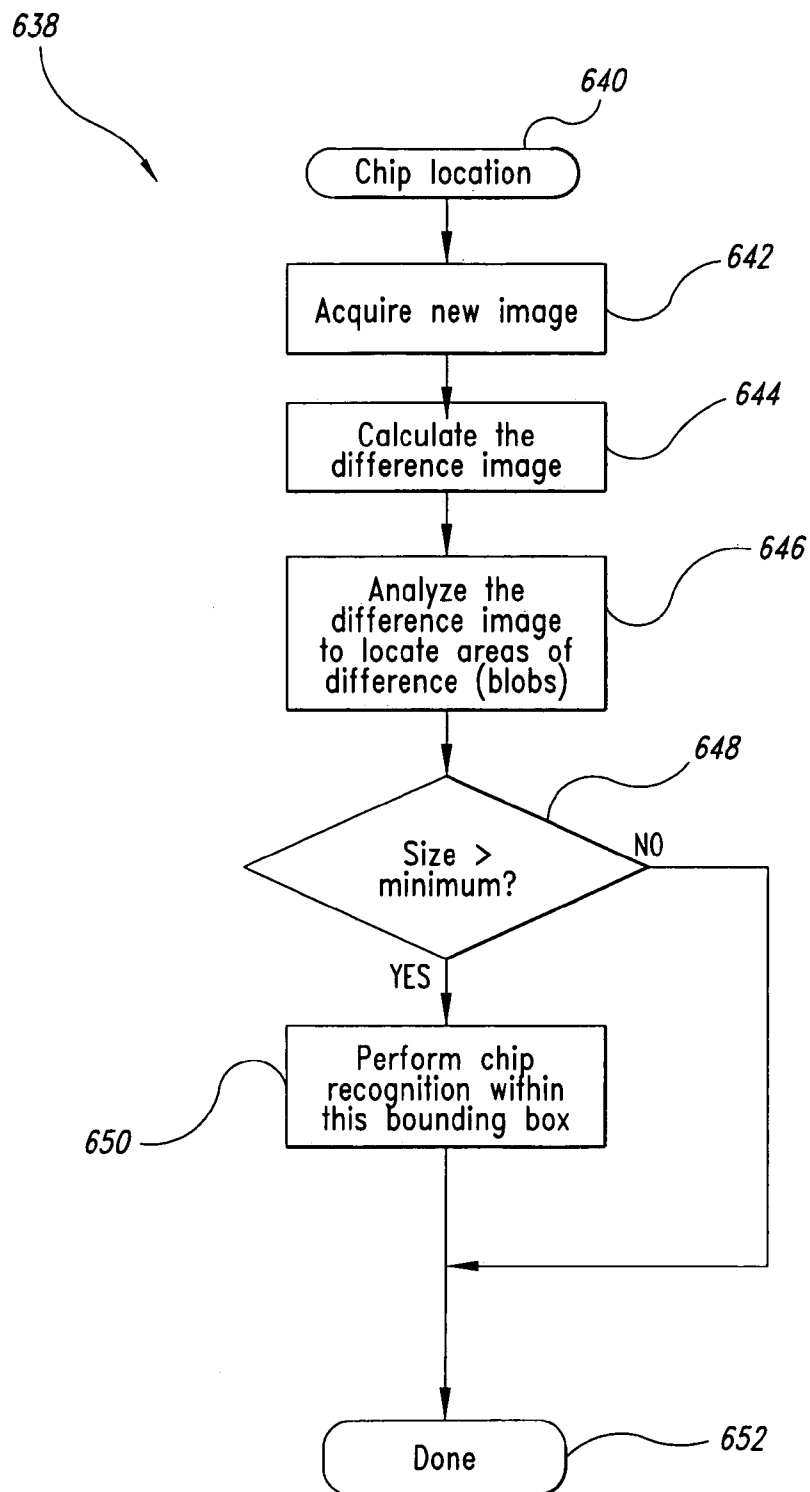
638

640

Chip location

Acquire new image

642

Calculate the difference image

644

Analyze the difference image to locate areas of difference (blobs)

646

648

Size > minimum?

NO

YES

Perform chip recognition within this bounding box

650

Done

652